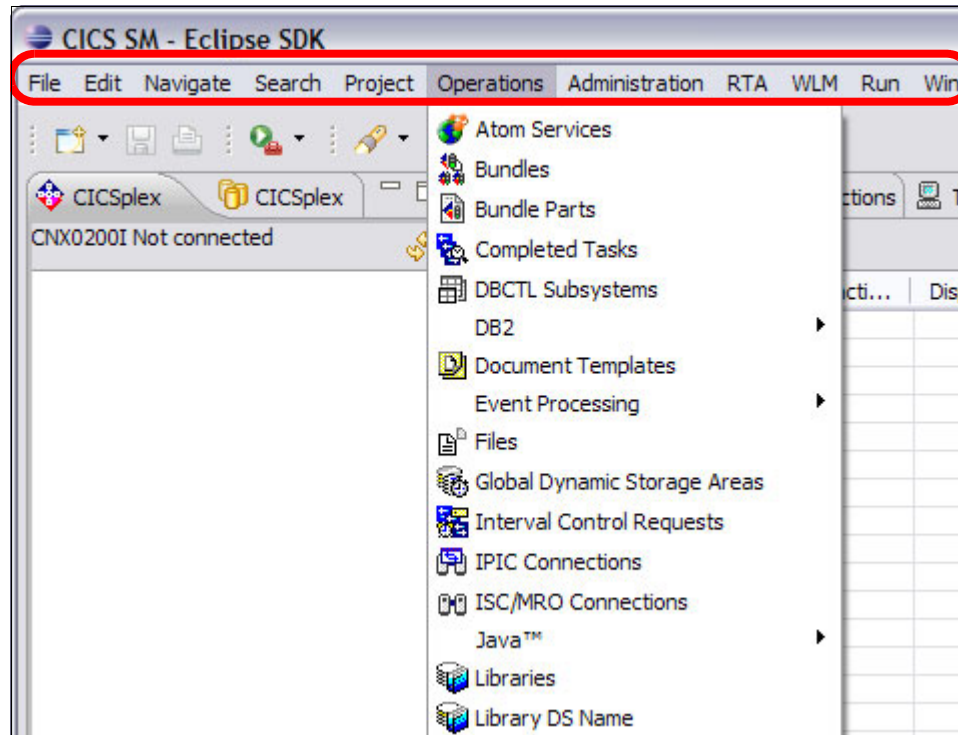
CICS SM - Eclipse SDK

File Edit Navigate Search Project Operations Administration RTA WLM Run Win

CICSplex CICSplex

CNX0200I Not connected

ctions

cti... Dis

Atom Services
Bundles
Bundle Parts
Completed Tasks
DBCTL Subsystems
DB2
Document Templates
Event Processing
Files
Global Dynamic Storage Areas
Interval Control Requests
IPIC Connections
ISC/MRO Connections
Java™
Libraries
Library DS Name